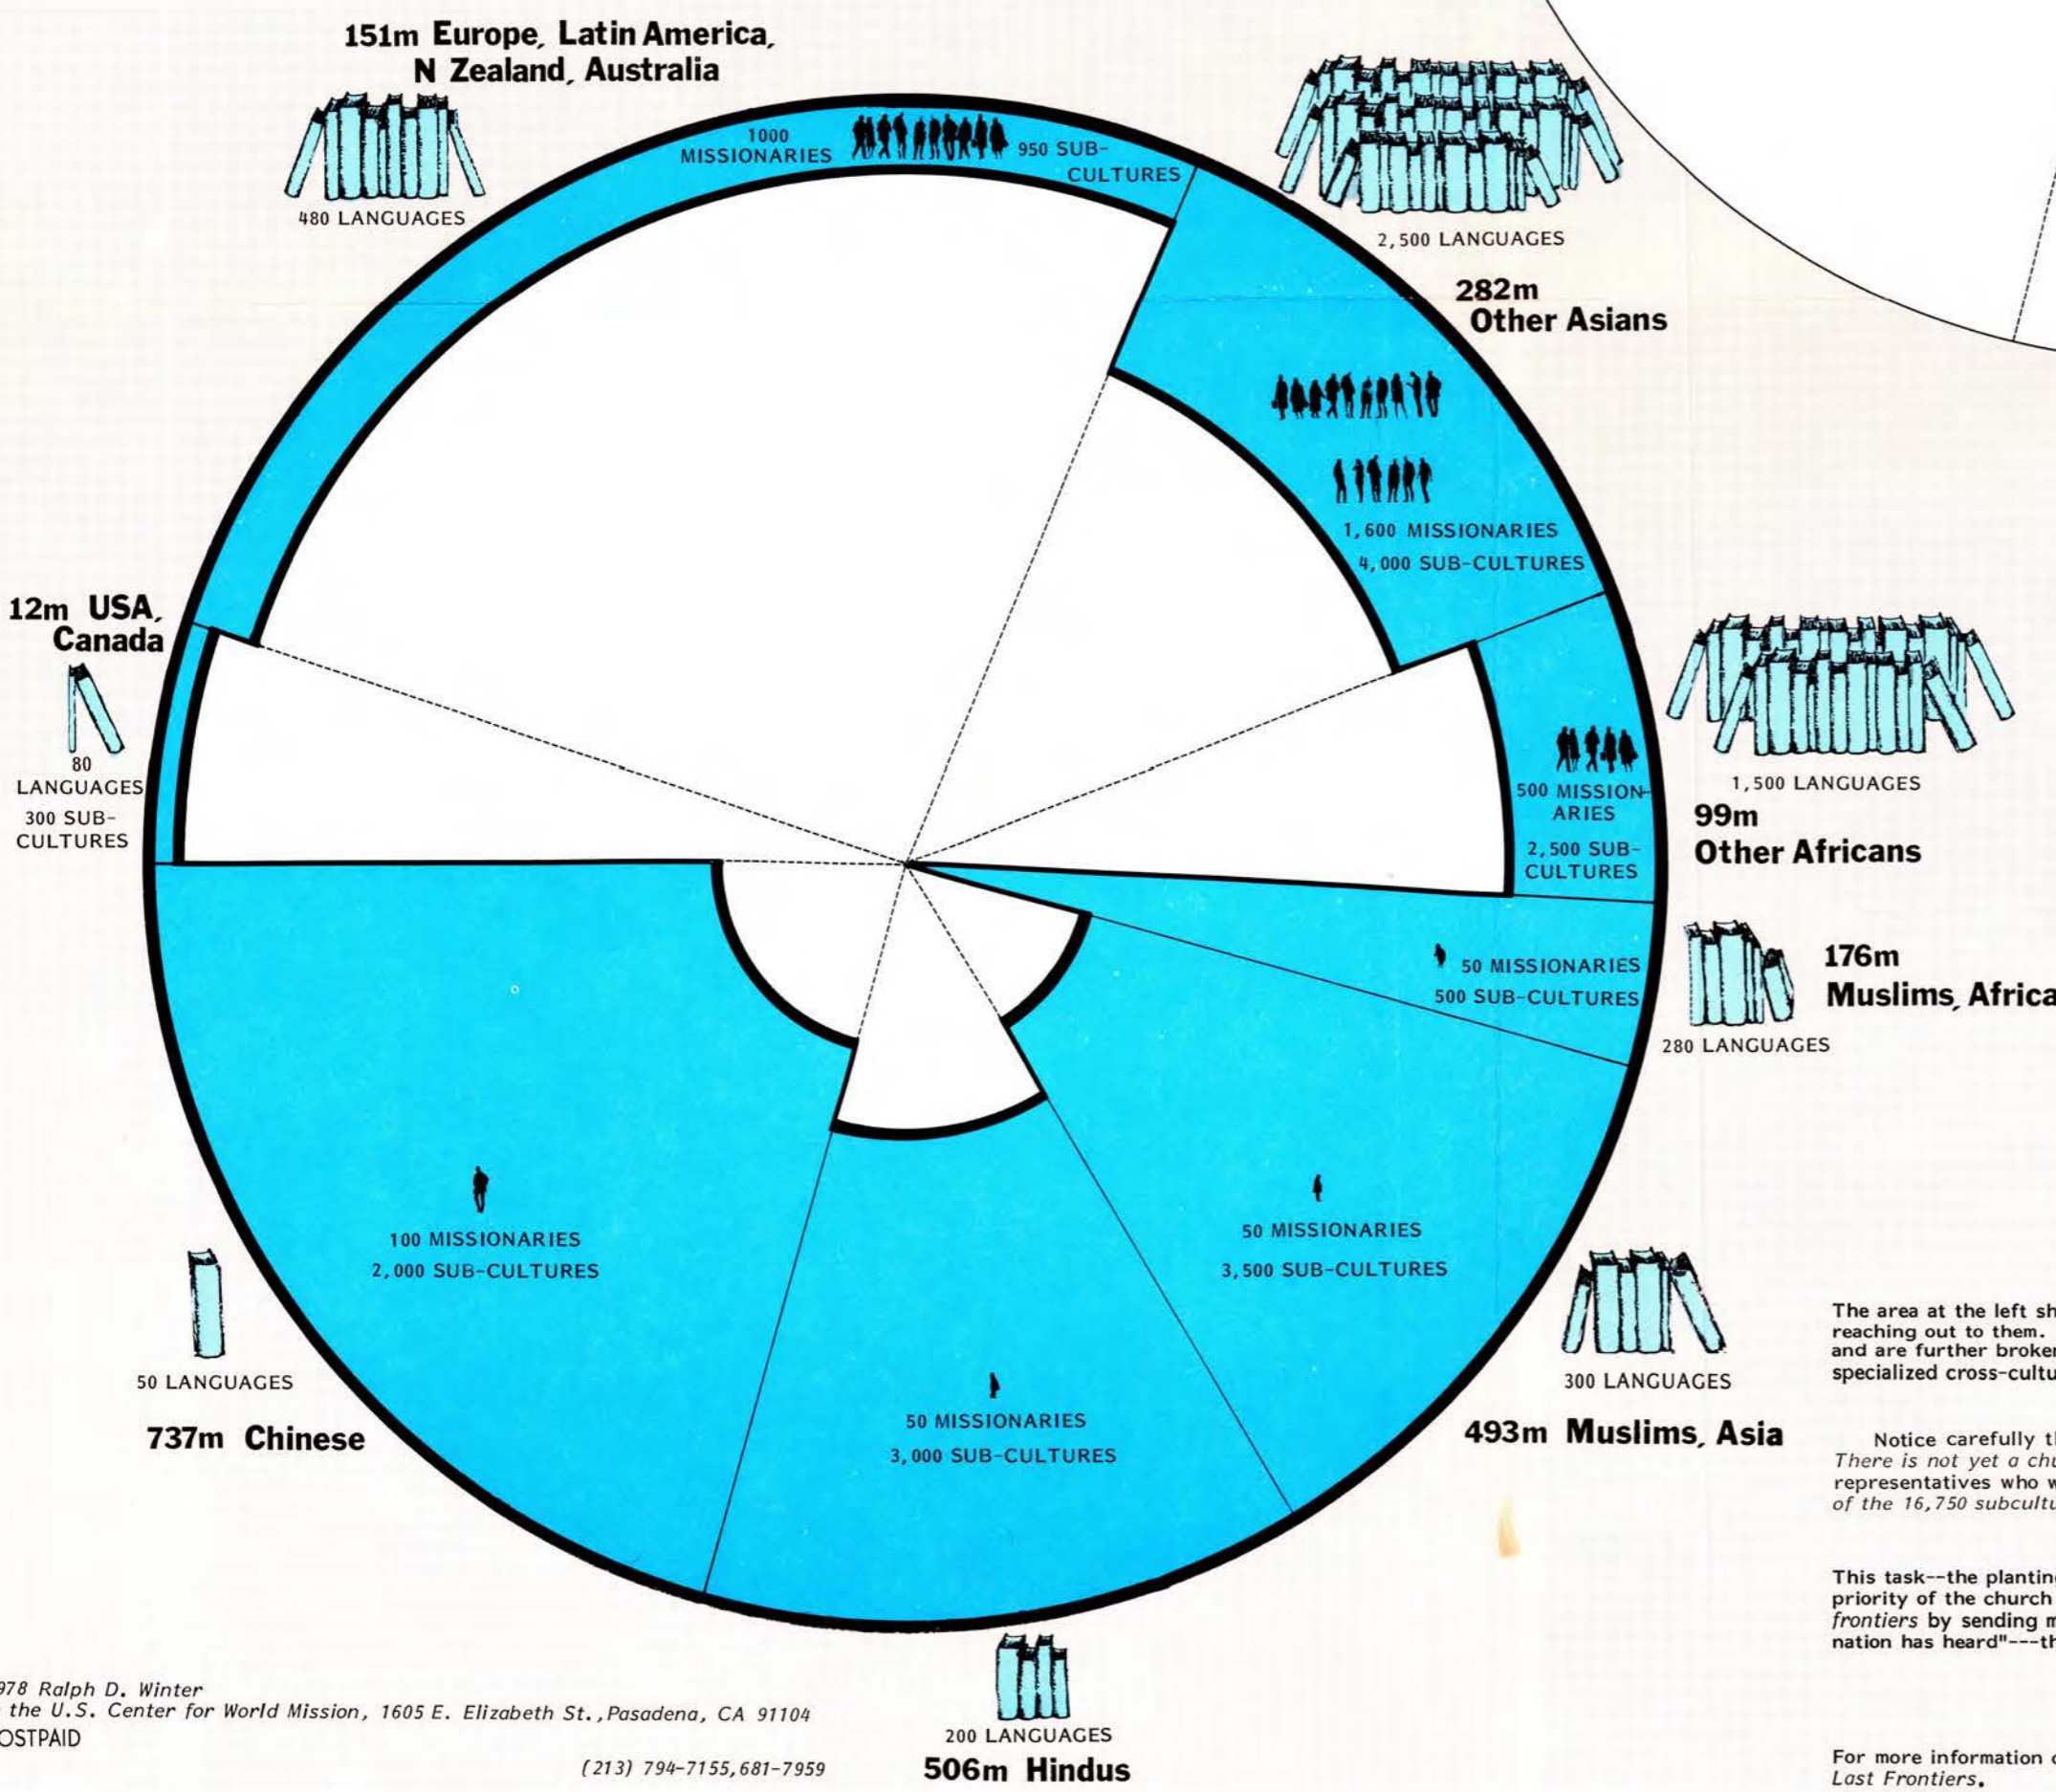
151m Europe, Latin America, N Zealand, Australia

480 LANGUAGES

1000 MISSIONARIES

950 SUB-CULTURES

2,500 LANGUAGES

282m Other Asians

1,600 MISSIONARIES

4,000 SUB-CULTURES

12m USA, Canada

80 LANGUAGES

300 SUB-CULTURES

1,500 LANGUAGES

500 MISSIONARIES

2,500 SUB-CULTURES

99m Other Africans

50 MISSIONARIES

500 SUB-CULTURES

280 LANGUAGES

176m Muslims, Africa

100 MISSIONARIES

2,000 SUB-CULTURES

50 MISSIONARIES

3,500 SUB-CULTURES

50 LANGUAGES

737m Chinese

50 MISSIONARIES

3,000 SUB-CULTURES

300 LANGUAGES

493m Muslims, Asia

The area at the left sh reaching out to them. and are further broke specialized cross-cultu

Notice carefully t There is not yet a ch representatives who w of the 16,750 subcultu

This task--the plantin priority of the church frontiers by sending m nation has heard"---th

978 Ralph D. Winter
the U.S. Center for World Mission, 1605 E. Elizabeth St., Pasadena, CA 91104
OSTPAID

(213) 794-7155, 681-7959

200 LANGUAGES

506m Hindus

For more information Last Frontiers.